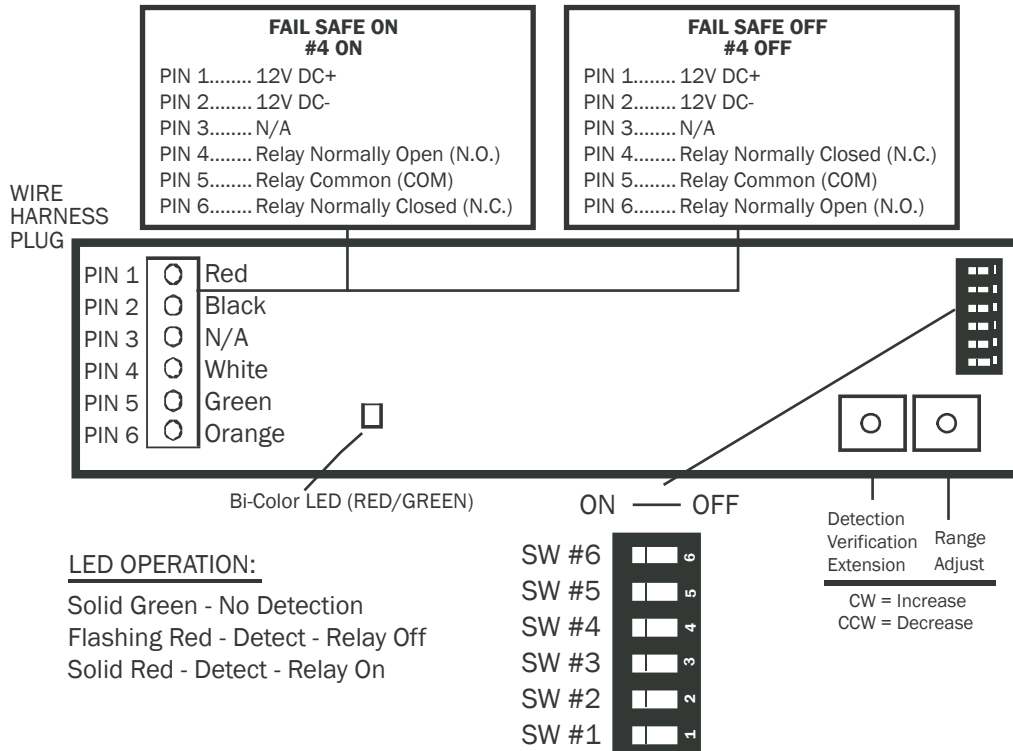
FAIL SAFE ON
#4 ON
PIN 1........ 12V DC+
PIN 2........ 12V DC-
PIN 3........ N/A
PIN 4........ Relay Normally Open (N.O.)
PIN 5........ Relay Common (COM)
PIN 6........ Relay Normally Closed (N.C.)

FAIL SAFE OFF
#4 OFF
PIN 1........ 12V DC+
PIN 2........ 12V DC-
PIN 3........ N/A
PIN 4........ Relay Normally Closed (N.C.)
PIN 5........ Relay Common (COM)
PIN 6........ Relay Normally Open (N.O.)

WIRE HARNESS PLUG

PIN 1 Red
PIN 2 Black
PIN 3 N/A
PIN 4 White
PIN 5 Green
PIN 6 Orange

Bi-Color LED (RED/GREEN)

ON — OFF

Detection Verification Extension

Range Adjust

CW = Increase
CCW = Decrease

LED OPERATION:

Solid Green - No Detection
Flashing Red - Detect - Relay Off
Solid Red - Detect - Relay On

SW #6 6
SW #5 5
SW #4 4
SW #3 3
SW #2 2
SW #1 1